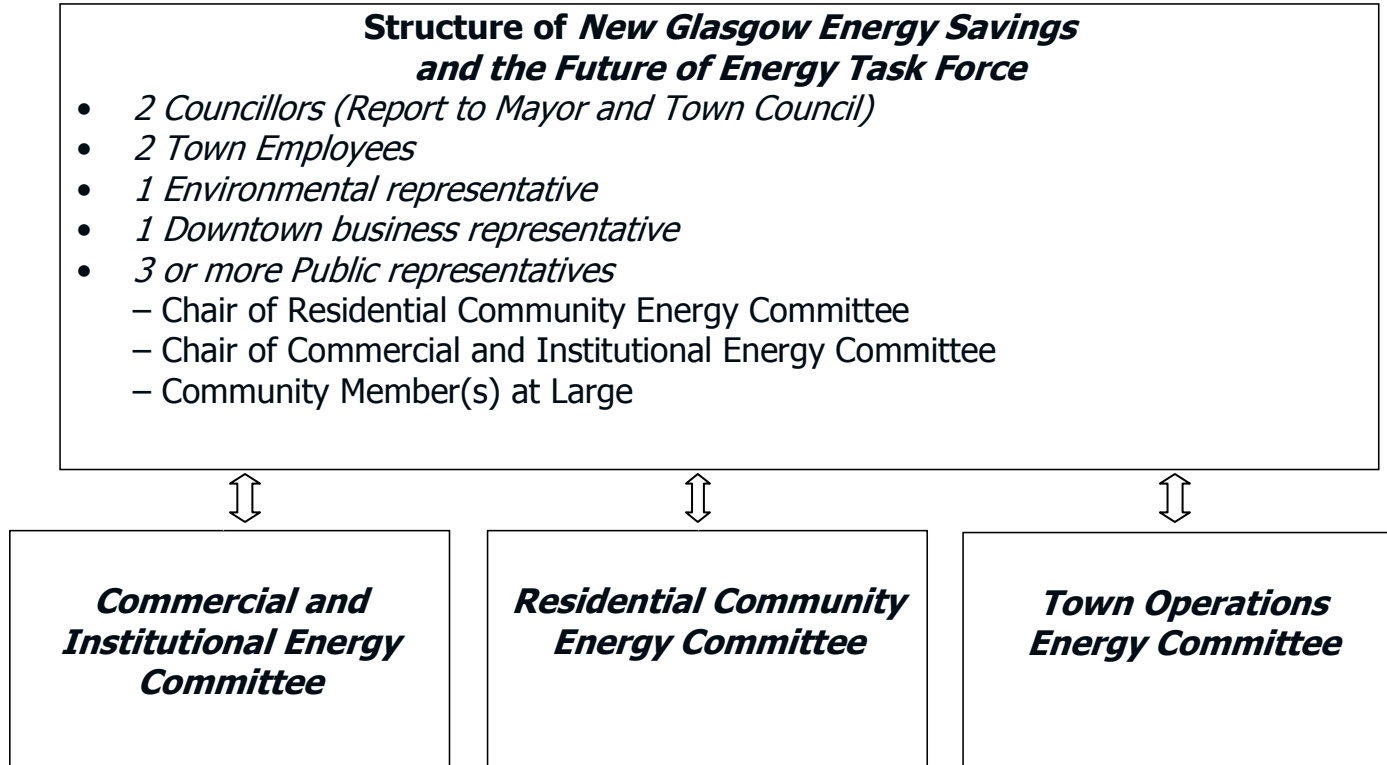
Structure of New Glasgow Energy Savings and the Future of Energy Task Force

- 2 Councillors (Report to Mayor and Town Council)
- 2 Town Employees
- 1 Environmental representative
- 1 Downtown business representative
- 3 or more Public representatives
  – Chair of Residential Community Energy Committee
  – Chair of Commercial and Institutional Energy Committee
  – Community Member(s) at Large

Commercial and Institutional Energy Committee

Residential Community Energy Committee

Town Operations Energy Committee